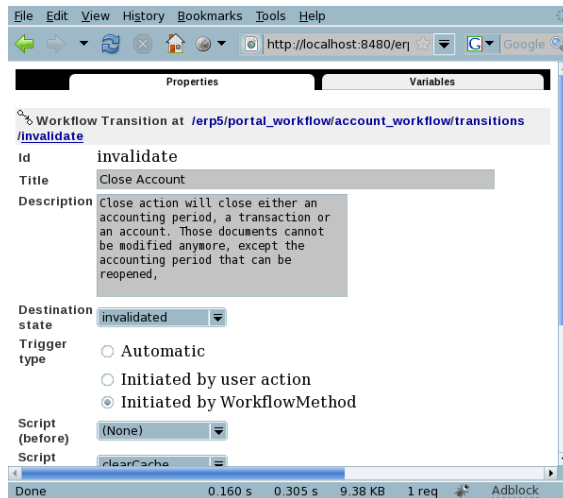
File Edit View History Bookmarks Tools Help

http://localhost:8480/er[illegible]

Google

Properties

Variables

Workflow Transition at /erp5/portal_workflow/account_workflow/transitions/invalidate

Id invalidate

Title Close Account

Description Close action will close either an accounting period, a transaction or an account. Those documents cannot be modified anymore, except the accounting period that can be reopened,

Destination state invalidated

Trigger type

Automatic

Initiated by user action

Initiated by WorkflowMethod

Script (before) (None)

Script clearCache

Done 0.160 s 0.305 s 9.38 KB 1 req Adblock